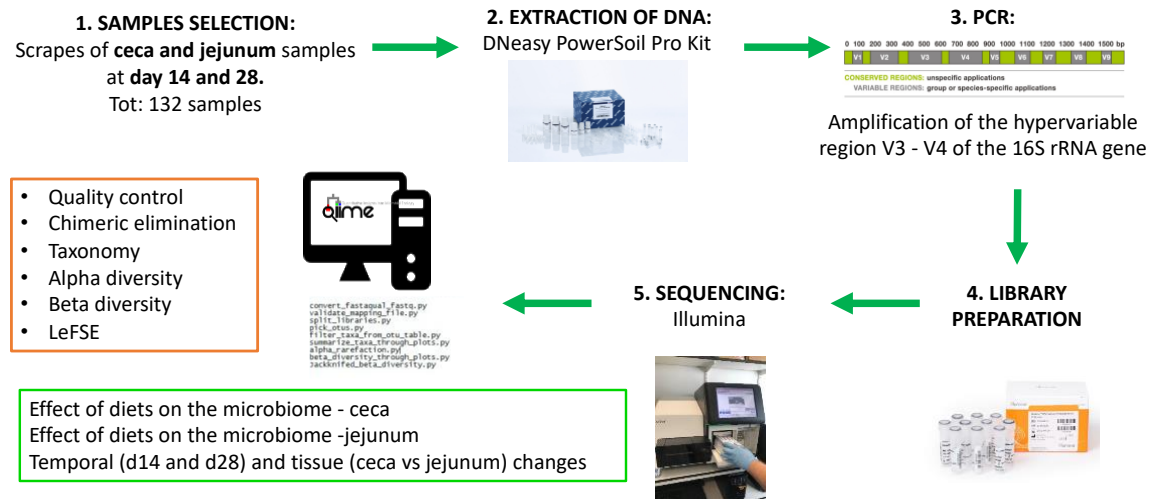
**1. SAMPLES SELECTION:**
Scrapes of **ceca and jejunum** samples at **day 14 and 28.**
Tot: 132 samples

**2. EXTRACTION OF DNA:**
DNeasy PowerSoil Pro Kit

**3. PCR:**

0 100 200 300 400 500 600 700 800 900 1000 1100 1200 1300 1400 1500 bp
V1 V2 V3 V4 V5 V6 V7 V8 V9
CONSERVED REGIONS: unspecific applications
VARIABLE REGIONS: group or species-specific applications

Amplification of the hypervariable region V3 - V4 of the 16S rRNA gene

- Quality control
- Chimeric elimination
- Taxonomy
- Alpha diversity
- Beta diversity
- LeFSE

qiime

convert_fastaqual_fastq.py
validate_mapping_file.py
split_libraries.py
pick_otus.py
filter_taxa_from_otu_table.py
summarize_taxa_through_plots.py
alpha_rarefaction.py
beta_diversity_through_plots.py
jackknifed_beta_diversity.py

**5. SEQUENCING:**
Illumina

**4. LIBRARY PREPARATION**

Effect of diets on the microbiome - ceca
Effect of diets on the microbiome -jejunum
Temporal (d14 and d28) and tissue (ceca vs jejunum) changes